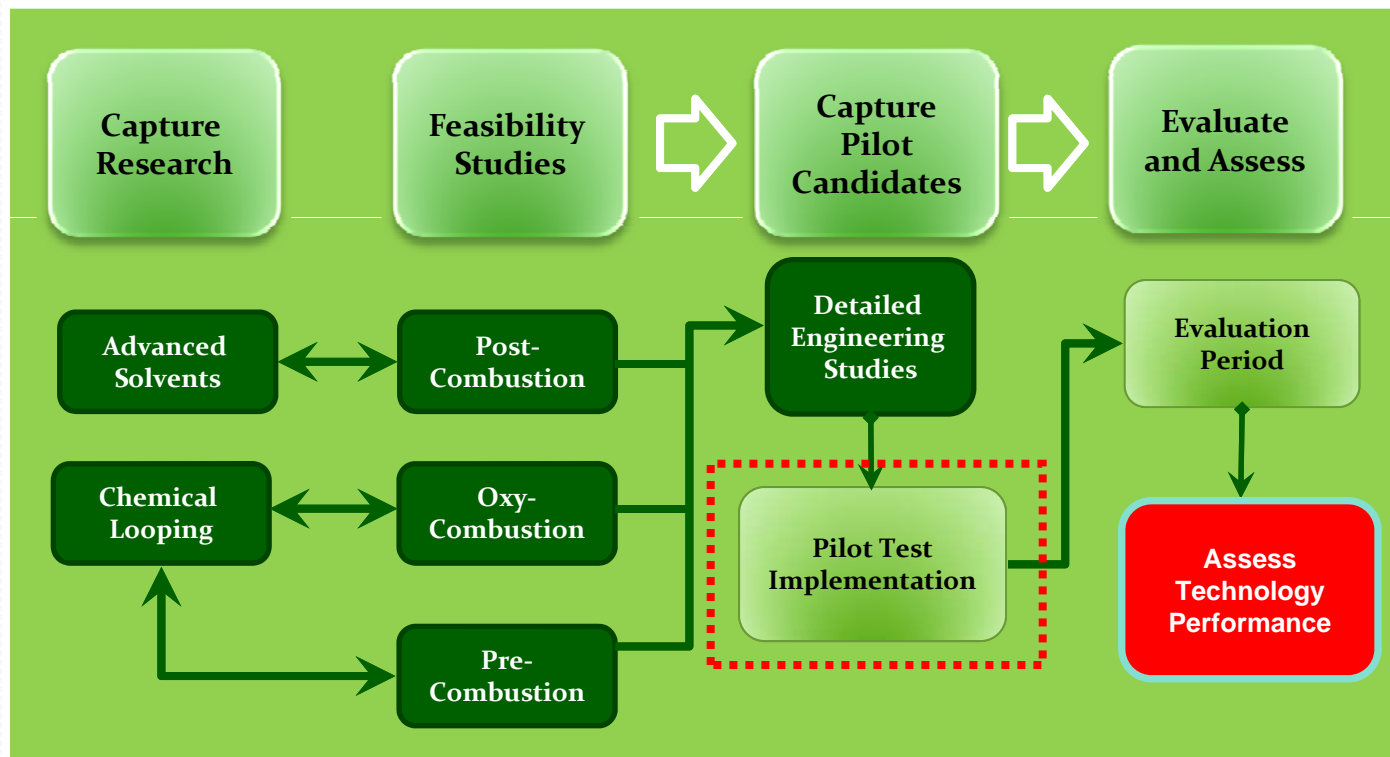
Capture Research

Feasibility Studies

Capture Pilot Candidates

Evaluate and Assess

Advanced Solvents

Post-Combustion

Detailed Engineering Studies

Evaluation Period

Chemical Looping

Oxy-Combustion

Pilot Test Implementation

Assess Technology Performance

Pre-Combustion